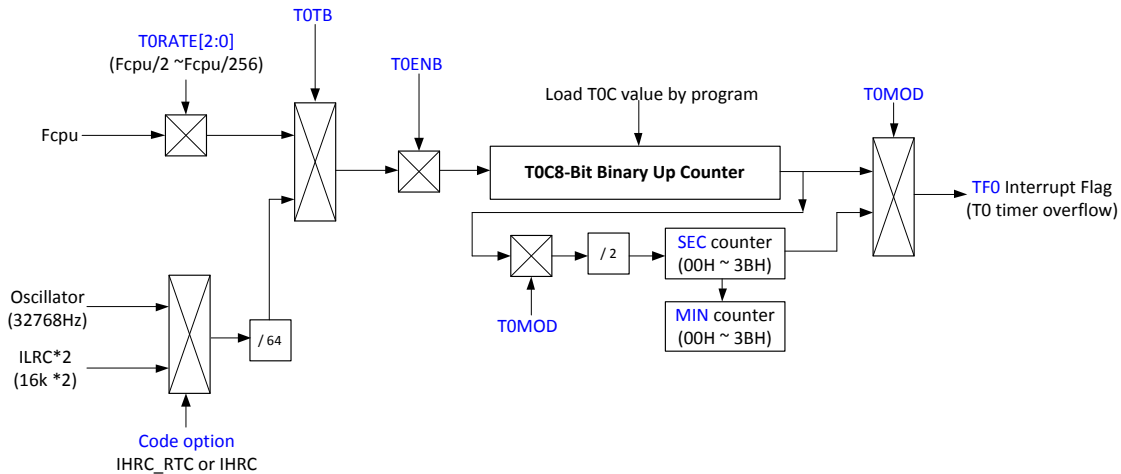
T0TB

T0RATE[2:0]
(Fcpu/2 ~Fcpu/256)

T0ENB

Load T0C value by program

T0MOD

Fcpu

T0C8-Bit Binary Up Counter

TF0 Interrupt Flag
(T0 timer overflow)

/ 2

SEC counter
(00H ~ 3BH)

T0MOD

MIN counter
(00H ~ 3BH)

Oscillator
(32768Hz)

/ 64

ILRC*2
(16k *2)

Code option
IHRC_RTC or IHRC